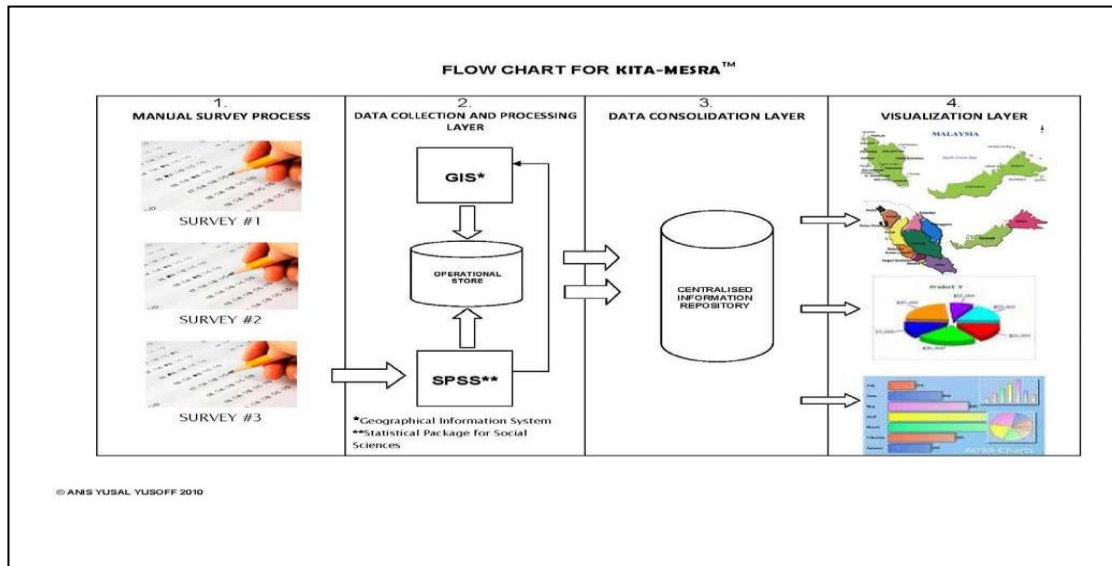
FLOW CHART FOR KITA-MESRA™

1.
MANUAL SURVEY PROCESS

SURVEY #1

SURVEY #2

SURVEY #3

2.
DATA COLLECTION AND PROCESSING LAYER

GIS*

OPERATIONAL STORE

SPSS**

*Geographical Information System
**Statistical Package for Social Sciences

3.
DATA CONSOLIDATION LAYER

CENTRALISED INFORMATION REPOSITORY

4.
VISUALIZATION LAYER

MALAYSIA

Product Y

© ANIS YUSAL YUSOFF 2010